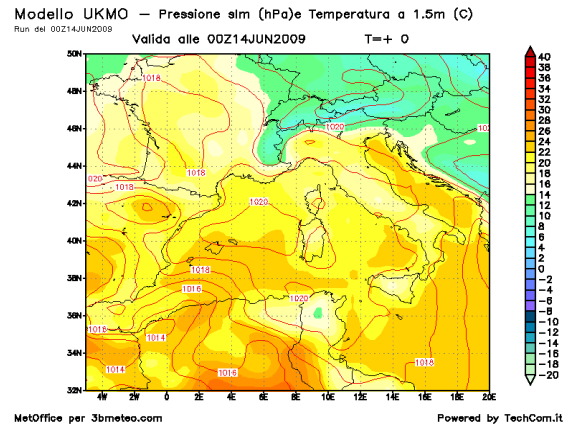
Modello UKMO — Pressione slm (hPa)e Temperatura a 1.5m (C)
Run del 00Z14JUN2009
Valida alle 00Z14JUN2009 T=+ 0

50N
48N
46N
44N
42N
40N
38N
36N
34N
32N

4W 2W 0 2E 4E 6E 8E 10E 12E 14E 16E 18E 20E

1018
1016
1020
1018
1018
1020
1020
1018
1016
1020
1016
1014
1014
1016
1018
102

40
38
36
34
32
30
28
26
24
22
20
18
16
14
12
10
8
6
4
2
0
-2
-4
-6
-8
-10
-12
-14
-16
-18
-20

MetOffice per 3bmeteo.com
Powered by TechCom.it